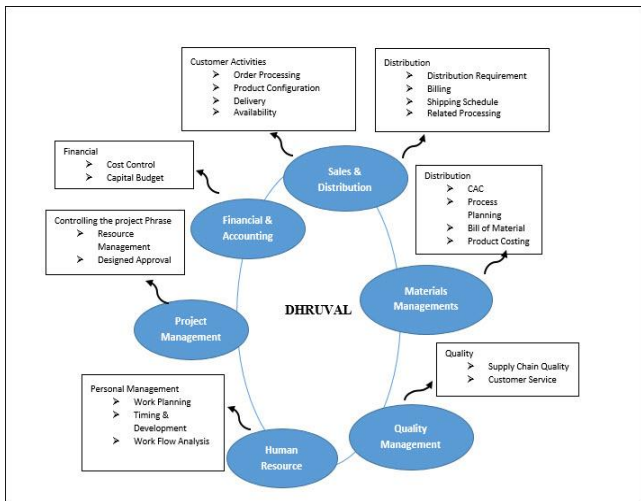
Customer Activities
- Order Processing
- Product Configuration
- Delivery
- Availability

Distribution
- Distribution Requirement
- Billing
- Shipping Schedule
- Related Processing

Financial
- Cost Control
- Capital Budget

Sales & Distribution

Distribution
- CAC
- Process Planning
- Bill of Material
- Product Costing

Financial & Accounting

Controlling the project Phrase
- Resource Management
- Designed Approval

DHRUVAL

Materials Managements

Project Management

Quality
- Supply Chain Quality
- Customer Service

Personal Management
- Work Planning
- Timing & Development
- Work Flow Analysis

Quality Management

Human Resource